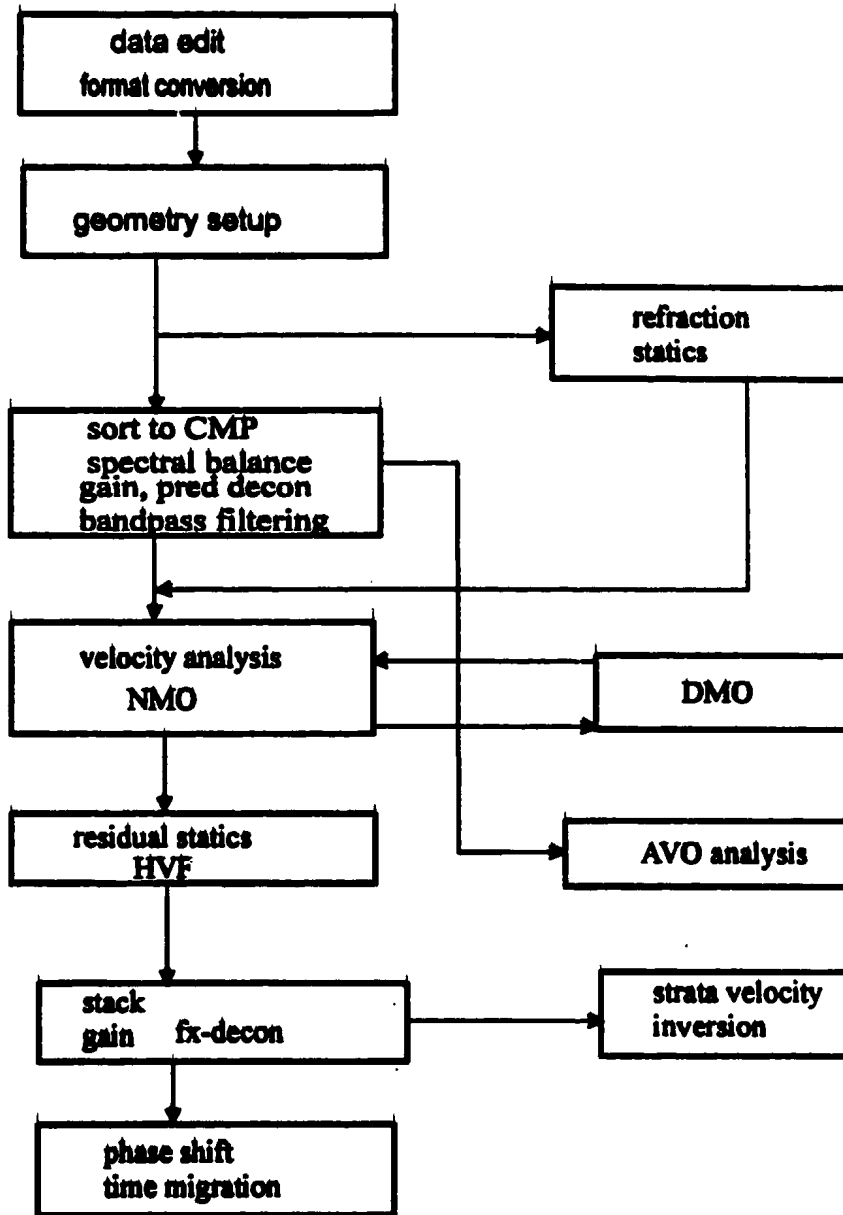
data edit
format conversion

geometry setup

refraction statics

sort to CMP
spectral balance
gain, pred decon
bandpass filtering

velocity analysis
NMO

DMO

residual statics
HVF

AVO analysis

stack
gain fx-decon

strata velocity inversion

phase shift
time migration